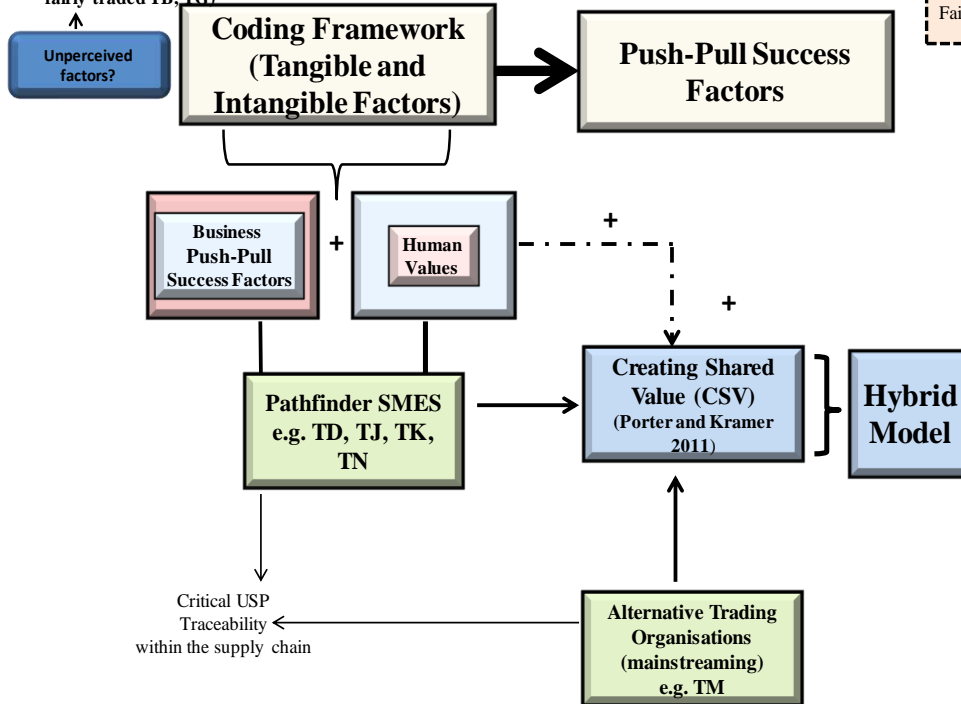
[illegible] traded TB, TG)

Unperceived factors?

Coding Framework (Tangible and Intangible Factors)

Push-Pull Success Factors

Fai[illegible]

Business Push-Pull Success Factors

+

Human Values

+

+

Pathfinder SMES e.g. TD, TJ, TK, TN

Creating Shared Value (CSV) (Porter and Kramer 2011)

Hybrid Model

Critical USP Traceability within the supply chain

Alternative Trading Organisations (mainstreaming) e.g. TM